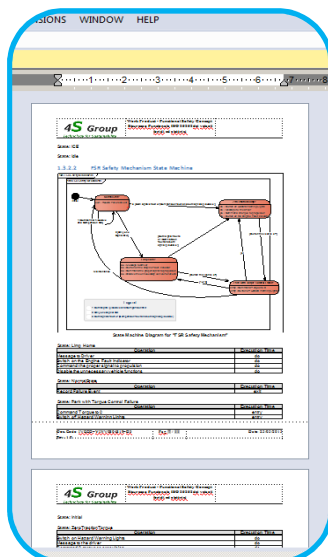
SIONS WINDOW HELP

4S Group

State: ICE

State: Idle

1.3.2.2 FSR Safety Mechanism State Machine

State Machine Diagram for "FSR Safety Mechanism"

State: Limp Home

| Operation | Execution Time |
|---|---|
| Message to Driver | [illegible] |
| Switch on the Engine Fault Indicator | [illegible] |
| Command the proper signal to propulsion | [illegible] |
| Disable the unnecessary vehicle functions | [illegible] |

State: WarningState

| Operation | Execution Time |
|---|---|
| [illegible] | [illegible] |

State: Park with Torque Control Failure

| Operation | Execution Time |
|---|---|
| Command Torque = 0 | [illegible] |
| Switch on Hazard Warning Lights | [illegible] |

Doc Code: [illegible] Page 5 / 60 Date: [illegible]

4S Group

State: Initial

State: SafeTorqueTorque

| Operation | Execution Time |
|---|---|
| Switch on Hazard Warning Lights | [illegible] |
| Message to the driver | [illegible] |